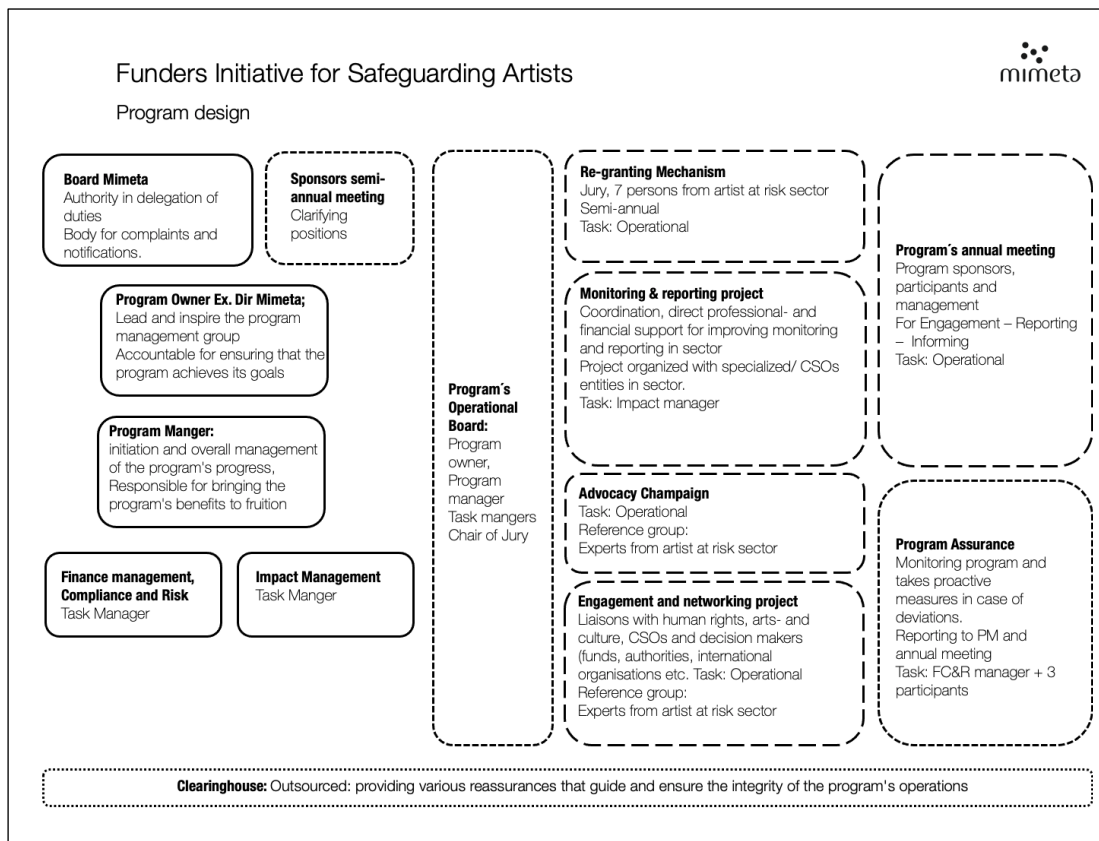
Funders Initiative for Safeguarding Artists

mimeta

Program design

**Board Mimeta**
Authority in delegation of duties
Body for complaints and notifications.

**Sponsors semi-annual meeting**
Clarifying positions

**Program Owner Ex. Dir Mimeta;**
Lead and inspire the program management group
Accountable for ensuring that the program achieves its goals

**Program Manger:**
initiation and overall management of the program's progress,
Responsible for bringing the program's benefits to fruition

**Finance management, Compliance and Risk**
Task Manager

**Impact Management**
Task Manger

**Program´s Operational Board:**
Program owner,
Program manager
Task mangers
Chair of Jury

**Re-granting Mechanism**
Jury, 7 persons from artist at risk sector
Semi-annual
Task: Operational

**Monitoring & reporting project**
Coordination, direct professional- and financial support for improving monitoring and reporting in sector
Project organized with specialized/ CSOs entities in sector.
Task: Impact manager

**Advocacy Champaign**
Task: Operational
Reference group:
Experts from artist at risk sector

**Engagement and networking project**
Liaisons with human rights, arts- and culture, CSOs and decision makers (funds, authorities, international organisations etc. Task: Operational
Reference group:
Experts from artist at risk sector

**Program´s annual meeting**
Program sponsors, participants and management
For Engagement – Reporting – Informing
Task: Operational

**Program Assurance**
Monitoring program and takes proactive measures in case of deviations.
Reporting to PM and annual meeting
Task: FC&R manager + 3 participants

**Clearinghouse:** Outsourced: providing various reassurances that guide and ensure the integrity of the program's operations